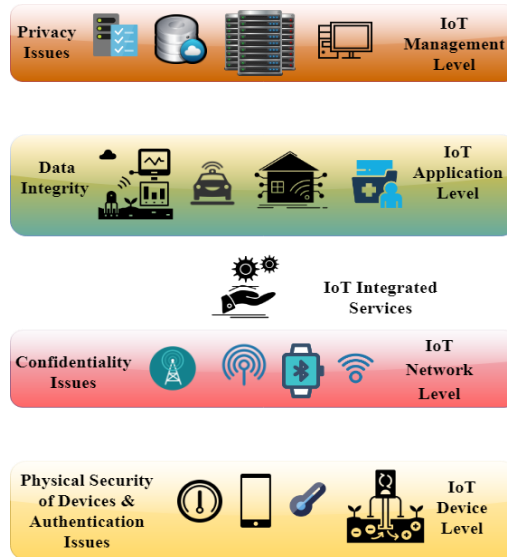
Privacy Issues

IoT Management Level

Data Integrity

IoT Application Level

IoT Integrated Services

Confidentiality Issues

IoT Network Level

Physical Security of Devices & Authentication Issues

IoT Device Level